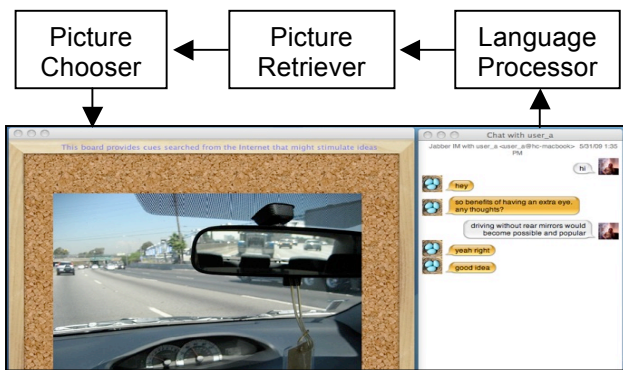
Picture Chooser

Picture Retriever

Language Processor

This board provides cues searched from the Internet that might stimulate ideas

Chat with user_a

Jabber IM with user_a <user_a@hc-macbook> 5/31/09 1:35 PM

hi

hey

so benefits of having an extra eye. any thoughts?

driving without rear mirrors would become possible and popular

yeah right

good idea